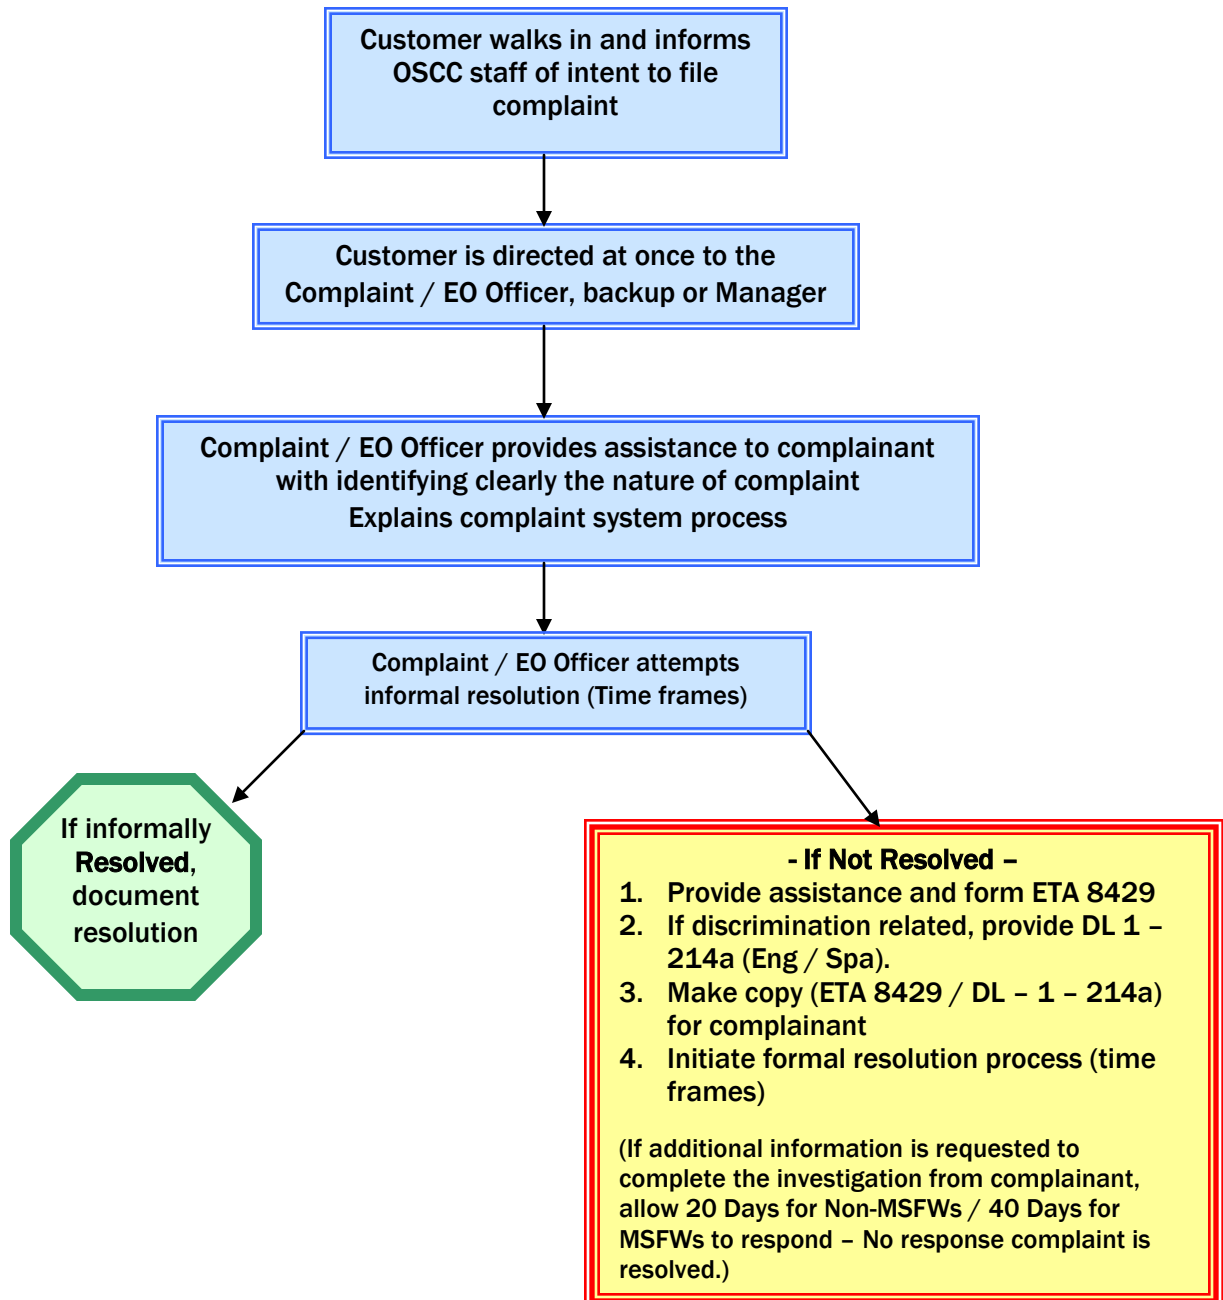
Customer walks in and informs OSCC staff of intent to file complaint

Customer is directed at once to the Complaint / EO Officer, backup or Manager

Complaint / EO Officer provides assistance to complainant with identifying clearly the nature of complaint
Explains complaint system process

Complaint / EO Officer attempts informal resolution (Time frames)

If informally Resolved, document resolution

- If Not Resolved –
1. Provide assistance and form ETA 8429
2. If discrimination related, provide DL 1 – 214a (Eng / Spa).
3. Make copy (ETA 8429 / DL – 1 – 214a) for complainant
4. Initiate formal resolution process (time frames)

(If additional information is requested to complete the investigation from complainant, allow 20 Days for Non-MSFWs / 40 Days for MSFWs to respond – No response complaint is resolved.)